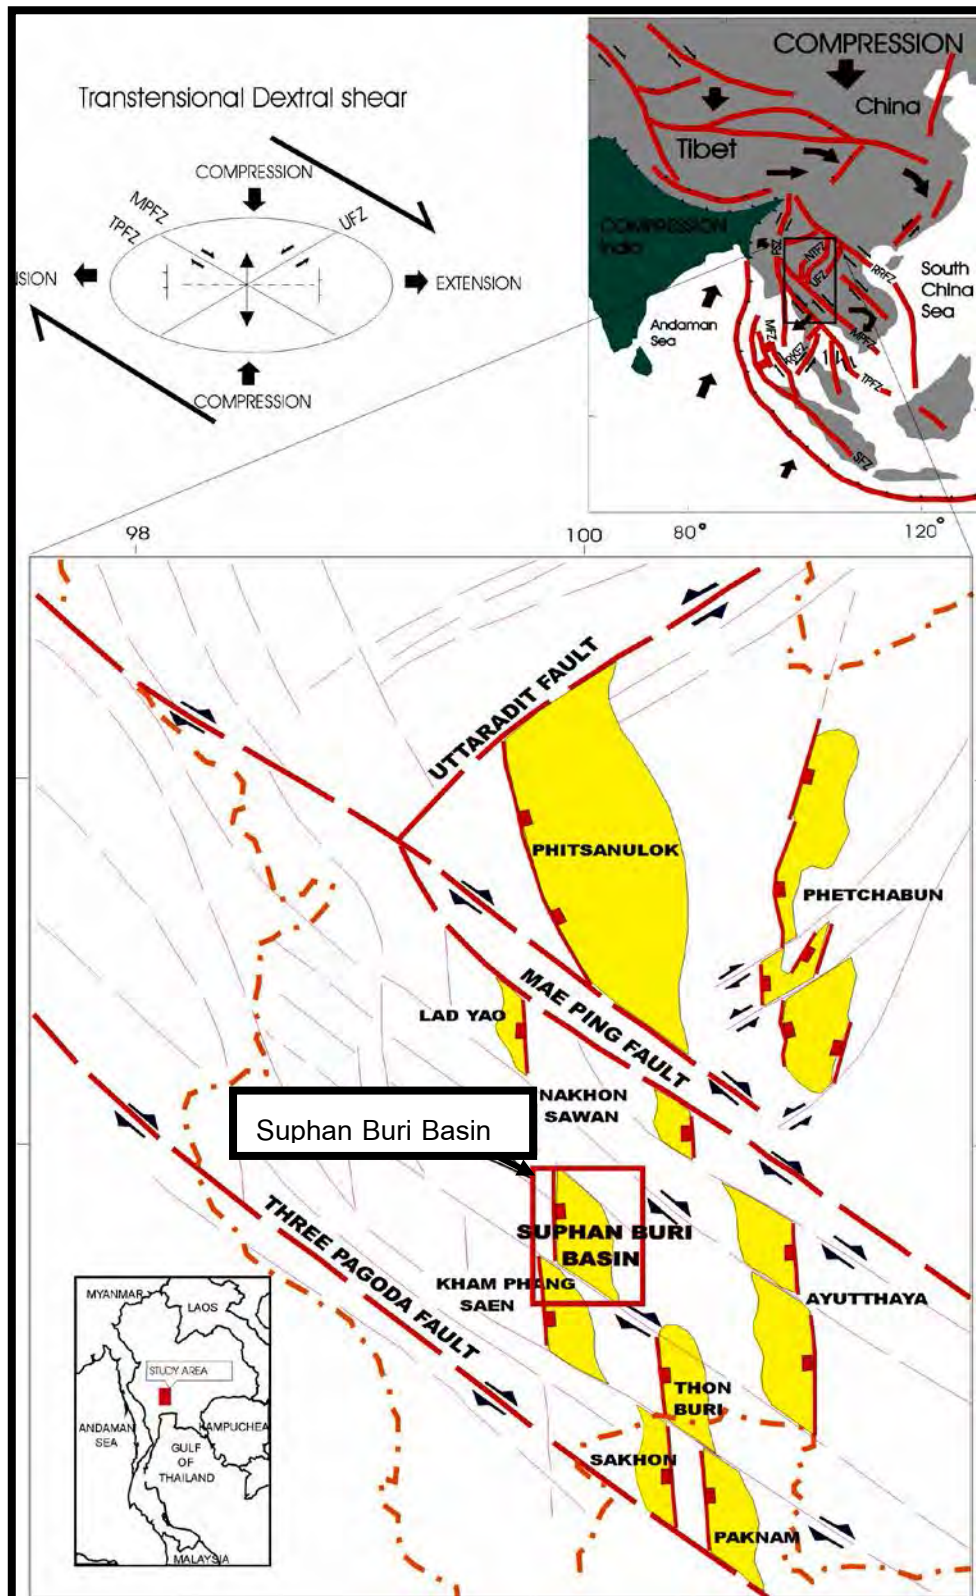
Transtensional Dextral shear

COMPRESSION

MPFZ

TPFZ

UFZ

SION

EXTENSION

COMPRESSION

COMPRESSION

China

Tibet

COMPRESSION India

RSZ

NTFZ

UFZ

RRFZ

South China Sea

Andaman Sea

MFZ

RKSZ

MPFZ

TPFZ

SFZ

80°

120°

98

100

UTTARADIT FAULT

PHITSANULOK

PHETCHABUN

MAE PING FAULT

LAD YAO

NAKHON SAWAN

Suphan Buri Basin

SUPHAN BURI BASIN

THREE PAGODA FAULT

KHAM PHANG SAEN

AYUTTHAYA

THON BURI

SAKHON

PAKNAM

MYANMAR

LAOS

STUDY AREA

ANDAMAN SEA

KAMPUCHEA

GULF OF THAILAND

MALAYSIA